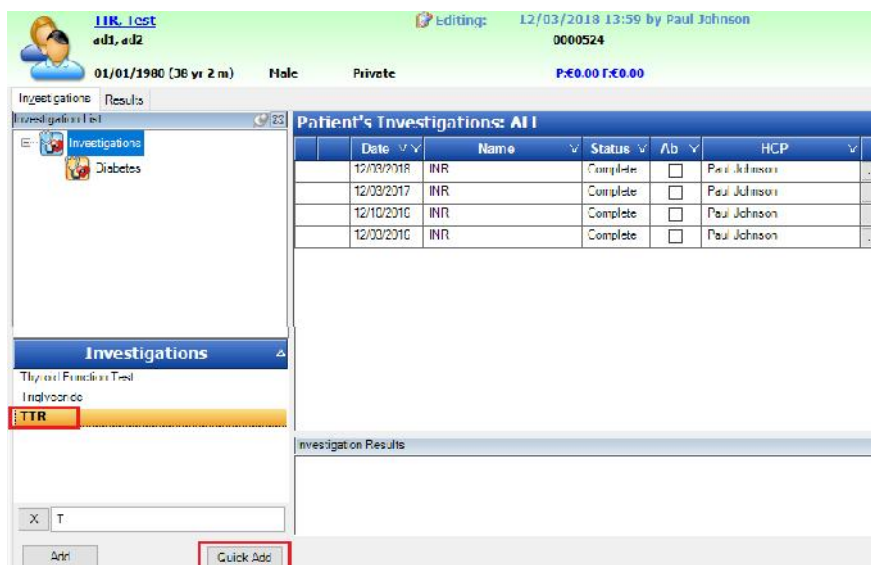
TTR, Test
ad1, ad2
01/01/1980 (38 yr 2 m) Male Private
Editing: 12/03/2018 13:59 by Paul Johnson
0000524
P:€0.00 T:€0.00

Investigations Results

Investigation List
Investigations
Diabetes

Patient's Investigations: All

| | Date | Name | Status | Ab | HCP |
|---|---|---|---|---|---|
| | 12/03/2018 | INR | Complete | ☐ | Paul Johnson |
| | 12/03/2017 | INR | Complete | ☐ | Paul Johnson |
| | 12/10/2016 | INR | Complete | ☐ | Paul Johnson |
| | 12/00/2016 | INR | Complete | ☐ | Paul Johnson |

Investigations
Thyroid Function Test
Triglyceride
TTR

Investigation Results

X T

Add Quick Add